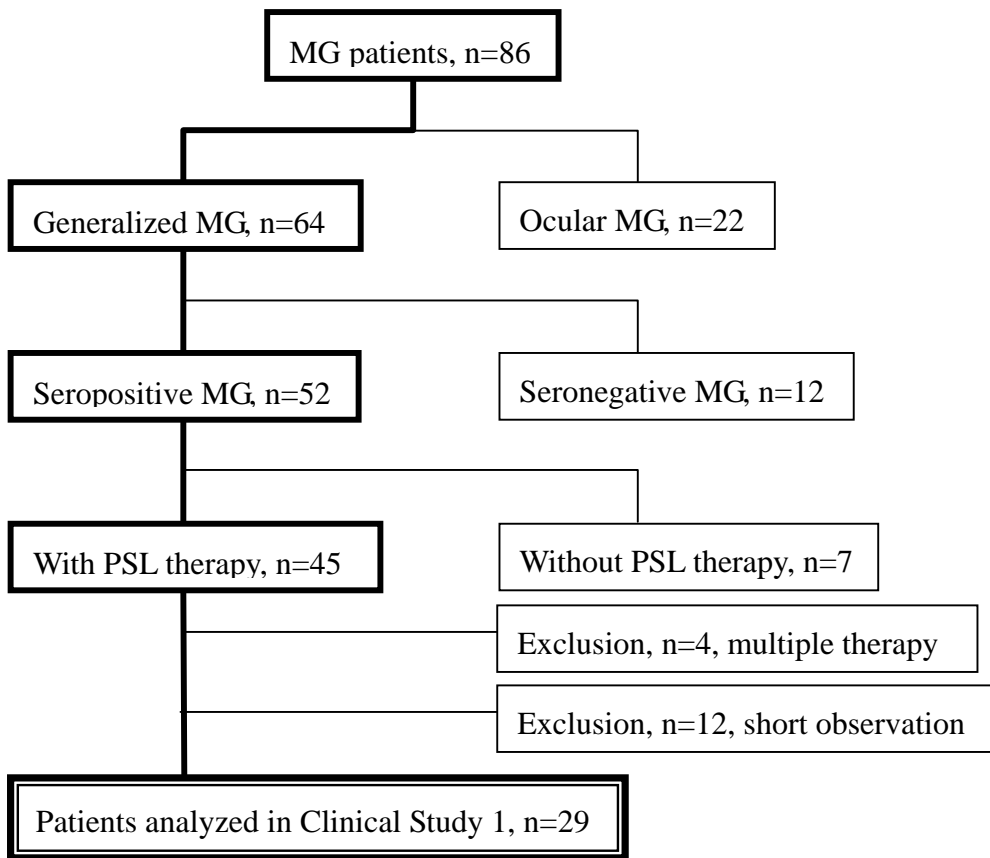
MG patients, n=86

Generalized MG, n=64

Ocular MG, n=22

Seropositive MG, n=52

Seronegative MG, n=12

With PSL therapy, n=45

Without PSL therapy, n=7

Exclusion, n=4, multiple therapy

Exclusion, n=12, short observation

Patients analyzed in Clinical Study 1, n=29